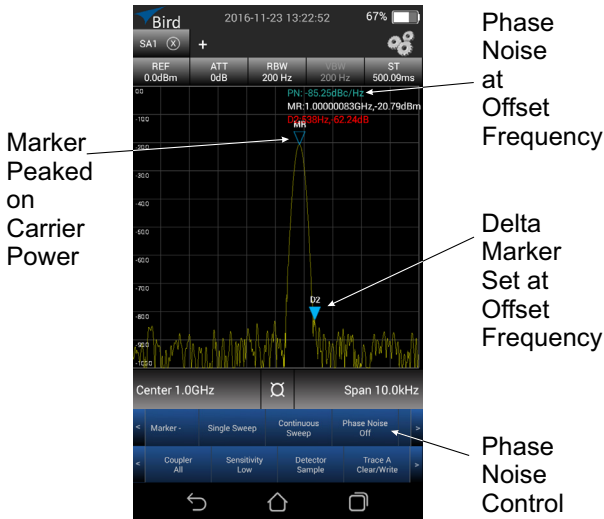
Bird 2016-11-23 13:22:52 67%

SA1 ⓧ +

| REF | ATT | RBW | VBW | ST |
|---|---|---|---|---|
| 0.0dBm | 0dB | 200 Hz | 200 Hz | 500.09ms |

PN: -85.25dBc/Hz
MR:1.00000083GHz,-20.79dBm
D2:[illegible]Hz,-62.24dB

MR

0.0
-10.0
-20.0
-30.0
-40.0
-50.0
-60.0
-70.0
-80.0
-90.0
-100.0

D2

Center 1.0GHz

Span 10.0kHz

< Marker - Single Sweep Continuous Sweep Phase Noise Off >

< Coupler All Sensitivity Low Detector Sample Trace A Clear/Write >

Phase Noise at Offset Frequency

Marker Peaked on Carrier Power

Delta Marker Set at Offset Frequency

Phase Noise Control